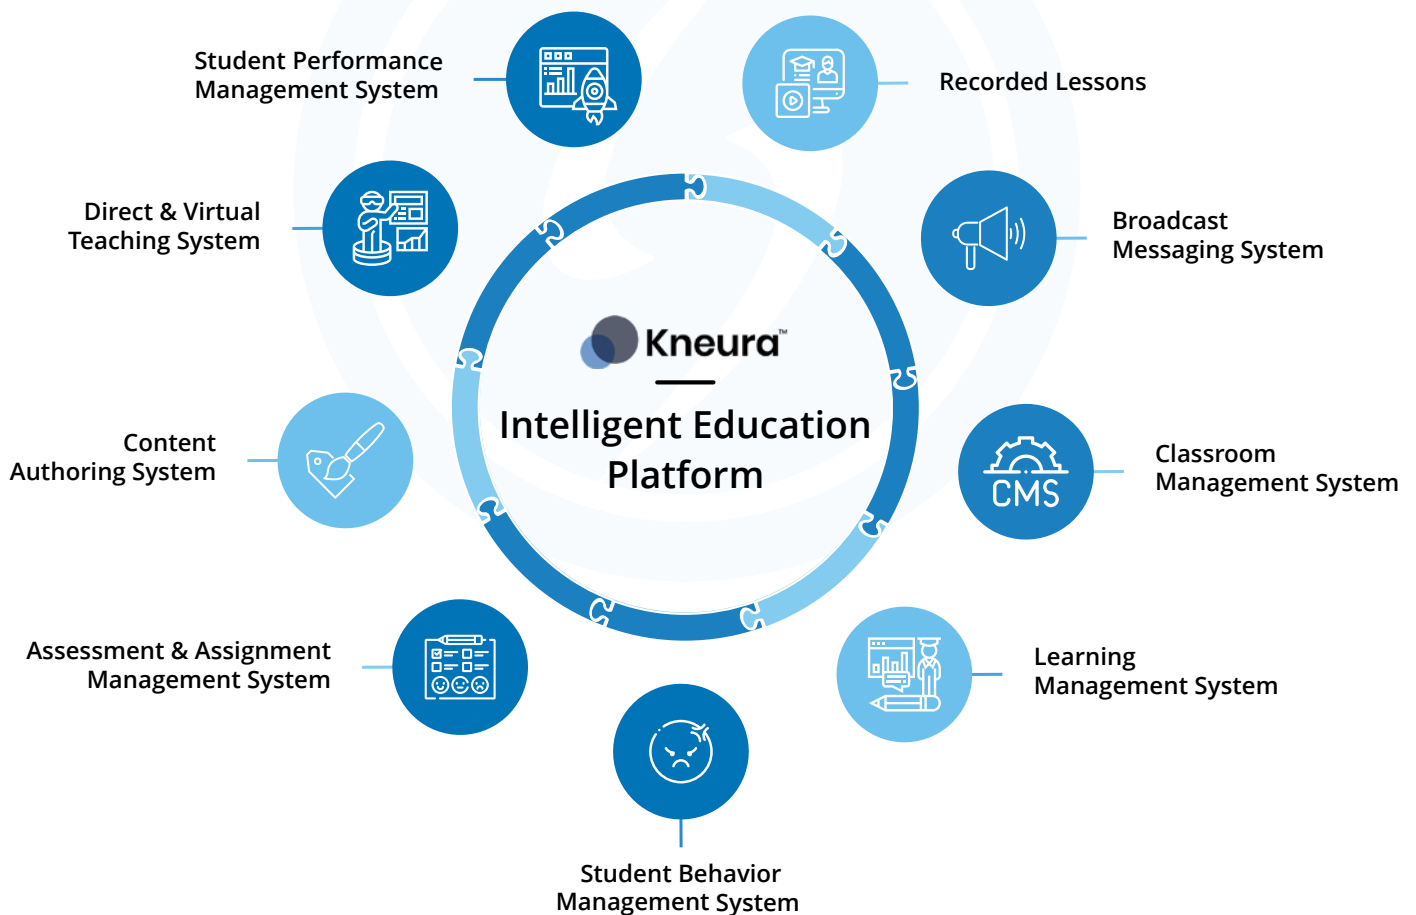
Student Performance Management System

Recorded Lessons

Direct & Virtual Teaching System

Broadcast Messaging System

Kneura™

Intelligent Education Platform

Content Authoring System

CMS

Classroom Management System

Assessment & Assignment Management System

Learning Management System

Student Behavior Management System